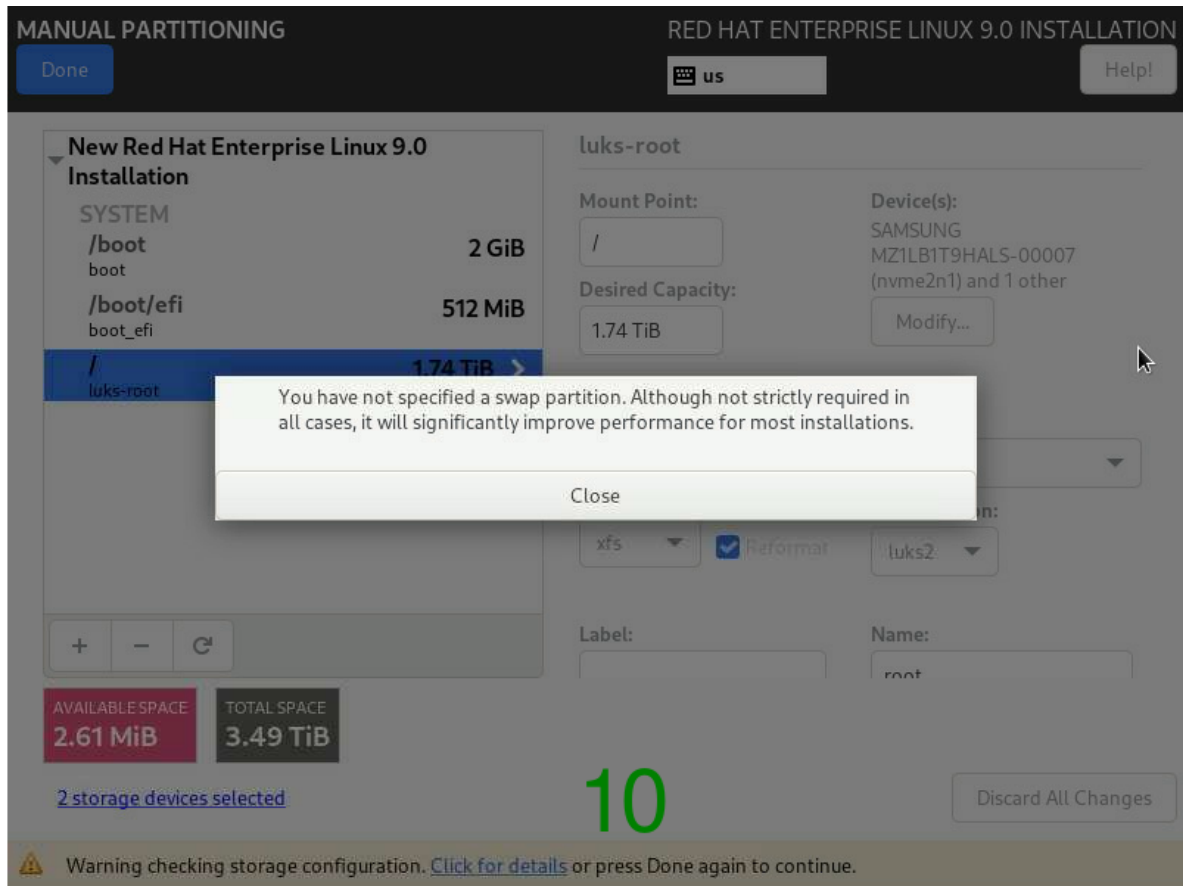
MANUAL PARTITIONING

Done

RED HAT ENTERPRISE LINUX 9.0 INSTALLATION

us

Help!

New Red Hat Enterprise Linux 9.0 Installation

SYSTEM

/boot
boot
2 GiB

/boot/efi
boot_efi
512 MiB

/
luks-root
1.74 TiB

luks-root

Mount Point:

/

Desired Capacity:

1.74 TiB

Device(s):

SAMSUNG MZ1LB1T9HALS-00007 (nvme2n1) and 1 other

Modify...

You have not specified a swap partition. Although not strictly required in all cases, it will significantly improve performance for most installations.

Close

xfs

Reformat

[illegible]n:

luks2

+ − C

Label:

Name:

root

AVAILABLE SPACE
2.61 MiB

TOTAL SPACE
3.49 TiB

2 storage devices selected

10

Discard All Changes

Warning checking storage configuration. Click for details or press Done again to continue.